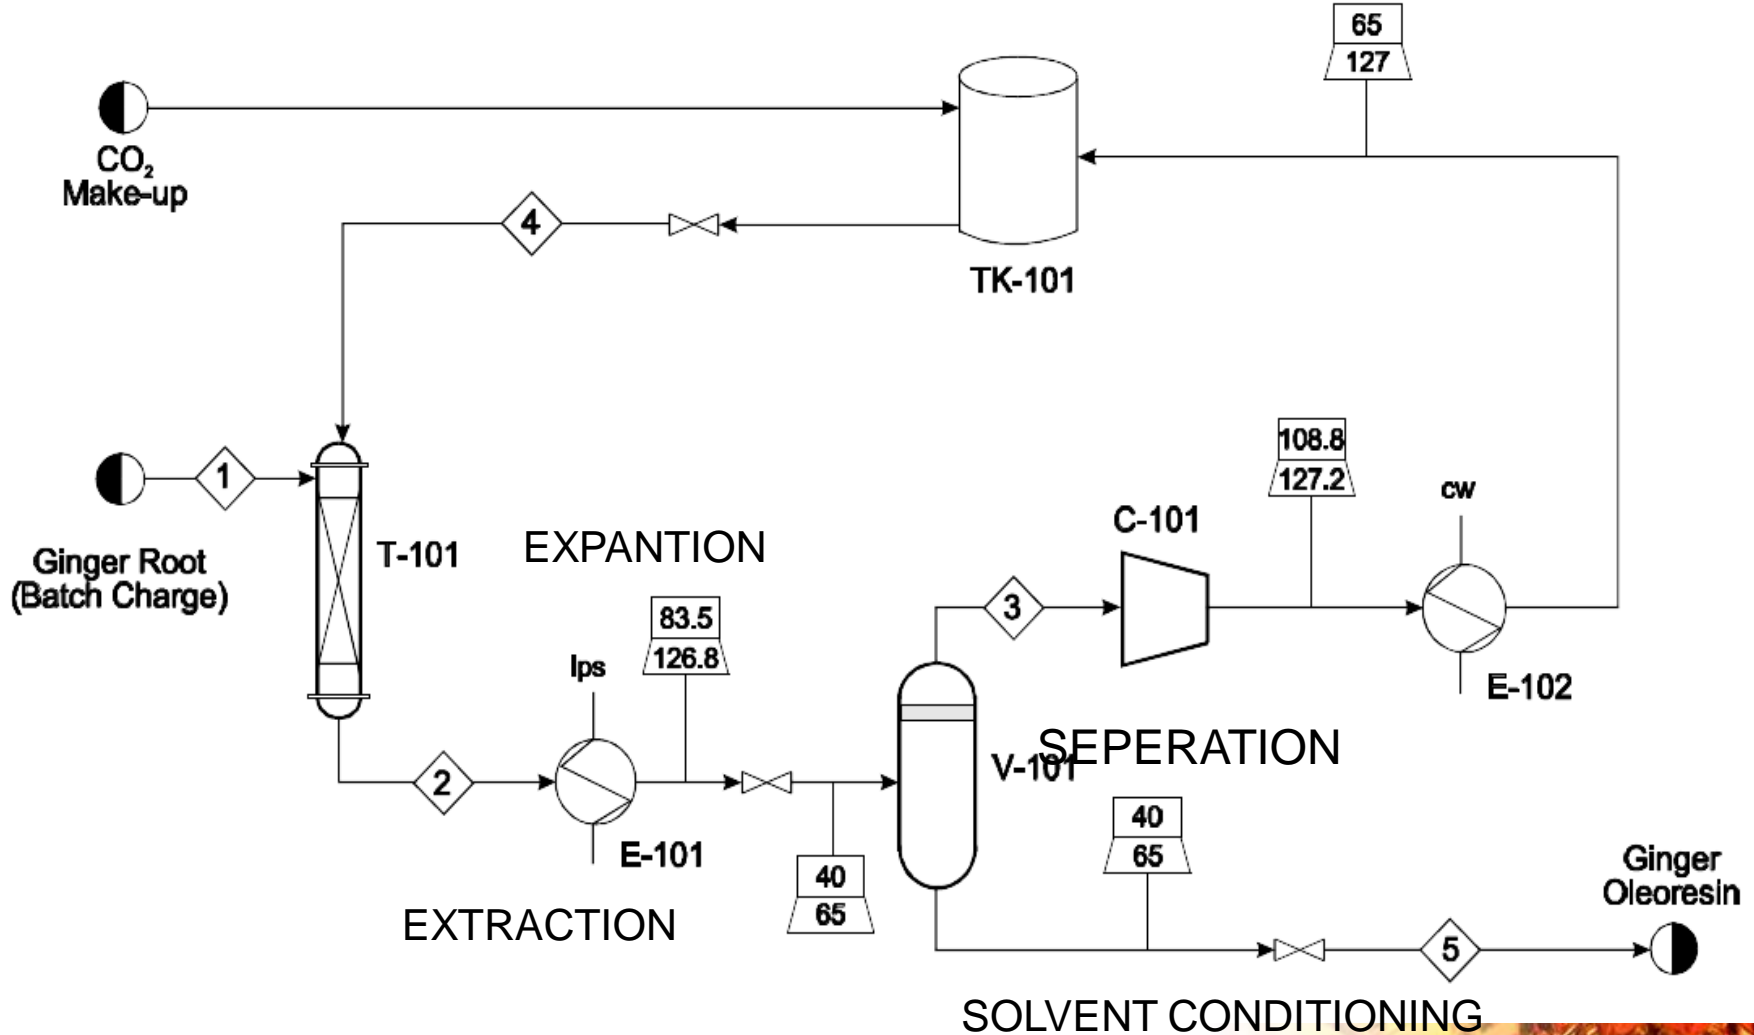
65
127

$CO_2$ Make-up

4

TK-101

1

Ginger Root (Batch Charge)

T-101

EXPANTION

108.8
127.2

cw

C-101

3

83.5
126.8

lps

E-102

V-101

SEPERATION

2

E-101

40
65

40
65

Ginger Oleoresin

EXTRACTION

5

SOLVENT CONDITIONING